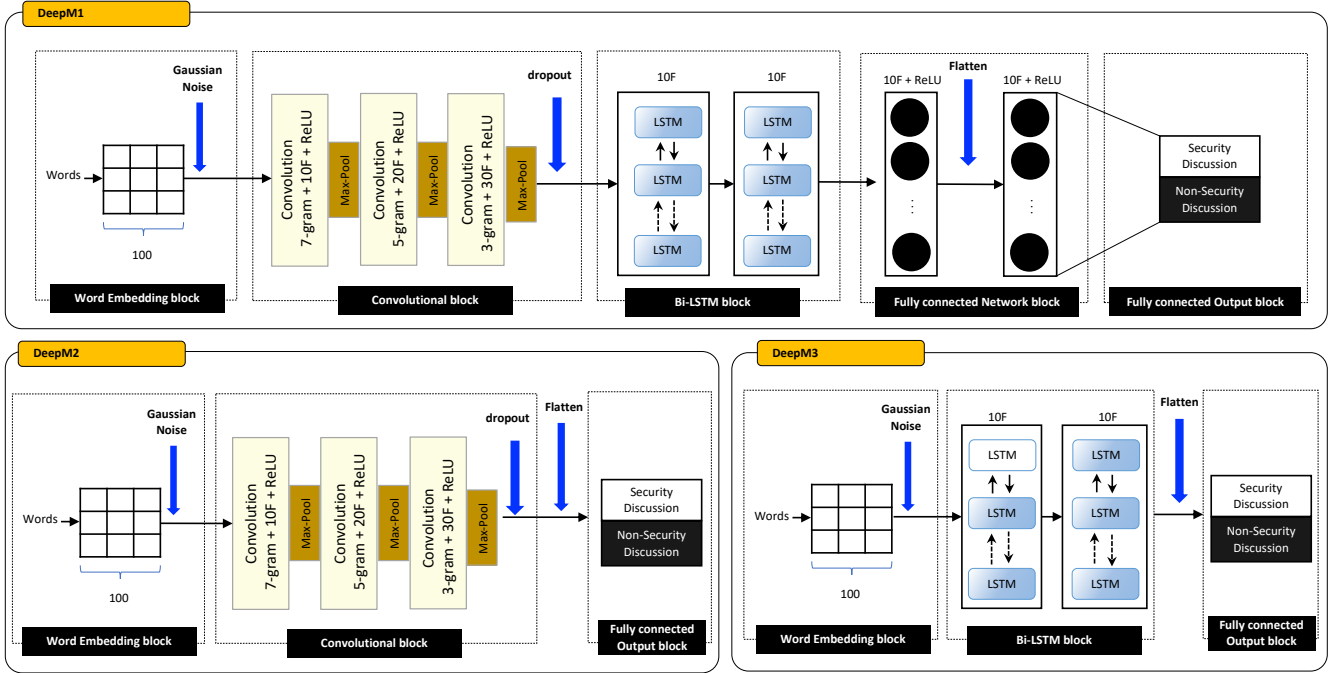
DeepM1

Gaussian Noise

Words

100

Word Embedding block

Convolution 7-gram + 10F + ReLU

Max-Pool

Convolution 5-gram + 20F + ReLU

Max-Pool

Convolution 3-gram + 30F + ReLU

Max-Pool

dropout

Convolutional block

10F

10F

LSTM

LSTM

LSTM

LSTM

LSTM

LSTM

Bi-LSTM block

10F + ReLU

Flatten

10F + ReLU

Fully connected Network block

Security Discussion

Non-Security Discussion

Fully connected Output block

DeepM2

Gaussian Noise

Words

100

Word Embedding block

Convolution 7-gram + 10F + ReLU

Max-Pool

Convolution 5-gram + 20F + ReLU

Max-Pool

Convolution 3-gram + 30F + ReLU

Max-Pool

dropout

Convolutional block

Flatten

Security Discussion

Non-Security Discussion

Fully connected Output block

DeepM3

Gaussian Noise

Words

100

Word Embedding block

10F

10F

LSTM

LSTM

LSTM

LSTM

LSTM

LSTM

Bi-LSTM block

Flatten

Security Discussion

Non-Security Discussion

Fully connected Output block